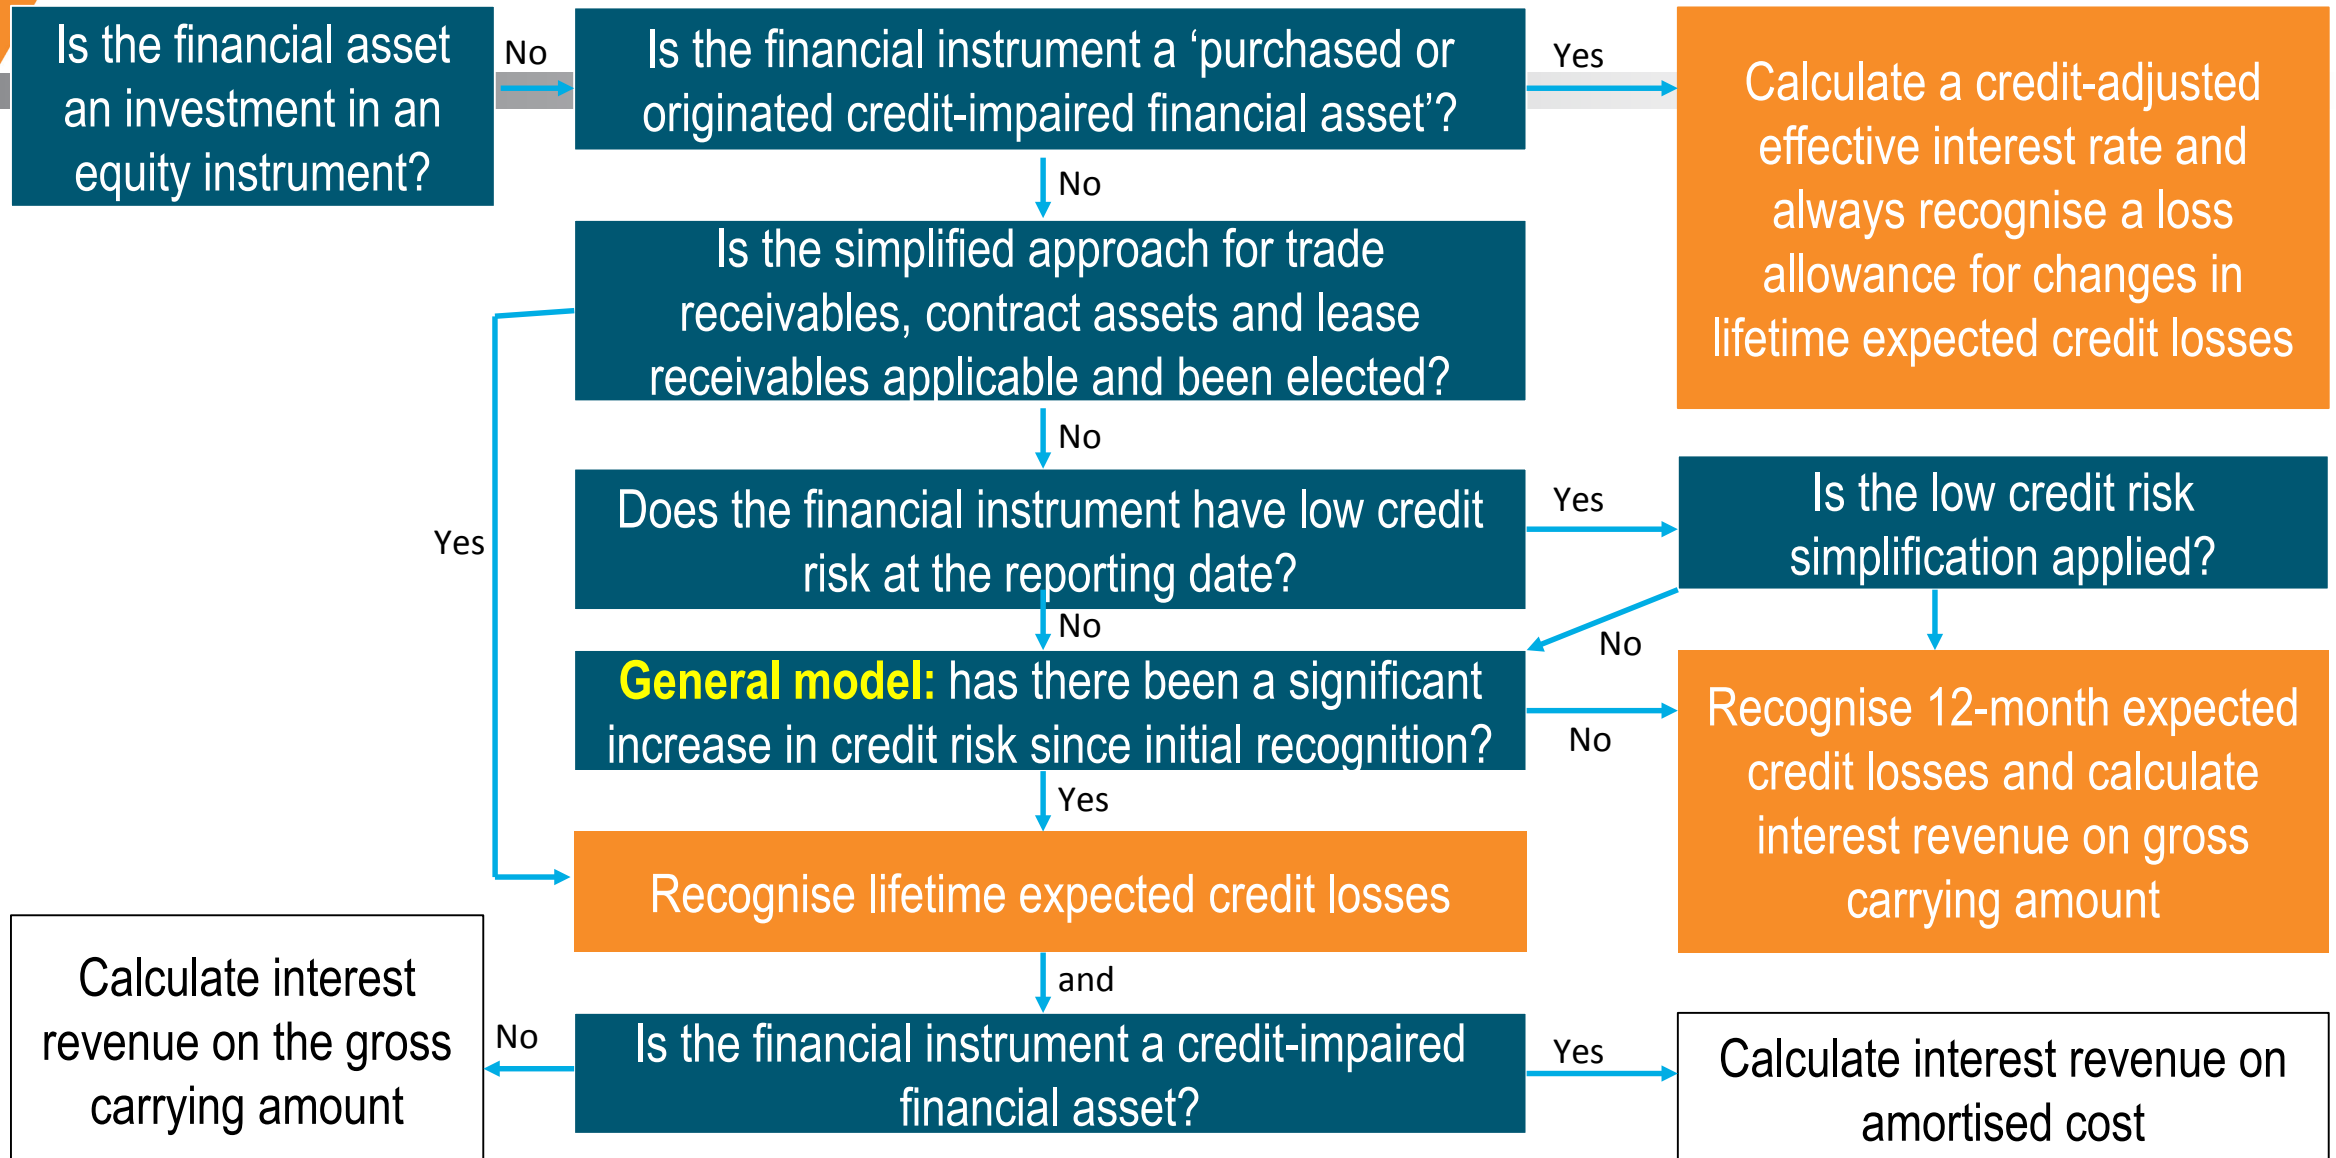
Is the financial asset an investment in an equity instrument?

No

Is the financial instrument a 'purchased or originated credit-impaired financial asset'?

Yes

Calculate a credit-adjusted effective interest rate and always recognise a loss allowance for changes in lifetime expected credit losses

No

Is the simplified approach for trade receivables, contract assets and lease receivables applicable and been elected?

No

Yes

Does the financial instrument have low credit risk at the reporting date?

Yes

Is the low credit risk simplification applied?

No

No

General model: has there been a significant increase in credit risk since initial recognition?

No

Recognise 12-month expected credit losses and calculate interest revenue on gross carrying amount

Yes

Recognise lifetime expected credit losses

and

Calculate interest revenue on the gross carrying amount

No

Is the financial instrument a credit-impaired financial asset?

Yes

Calculate interest revenue on amortised cost